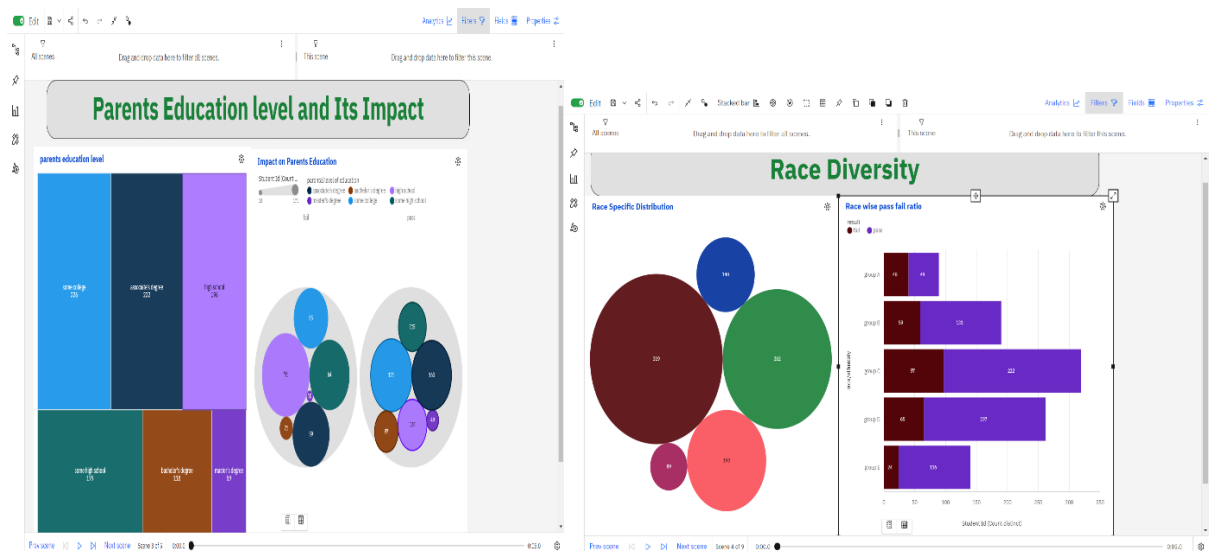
Edit

Analytics Filters Fields Properties

All scenes
Drag and drop data here to filter all scenes.

This scene
Drag and drop data here to filter this scene.

Parents Education level and Its Impact

parents education level

some college
226

associate's degree
222

high school
196

some high school
179

bachelor's degree
118

master's degree
59

Impact on Parents Education

Student Id (Count...

parental level of education
associate's degree
bachelor's degree
high school
master's degree
some college
some high school

fail

pass

Prev scene
Next scene
Scene 3 of 5

Edit

Stacked bar

Analytics Filters Fields Properties

All scenes
Drag and drop data here to filter all scenes.

This scene
Drag and drop data here to filter this scene.

Race Diversity

Race Specific Distribution

Race wise pass fail ratio

result
fail
pass

group A
group B
group C
group D
group E

race/ethnicity

0
50
100
150
200
250
300
350

Student Id (Count distinct)

Prev scene
Next scene
Scene 4 of 9